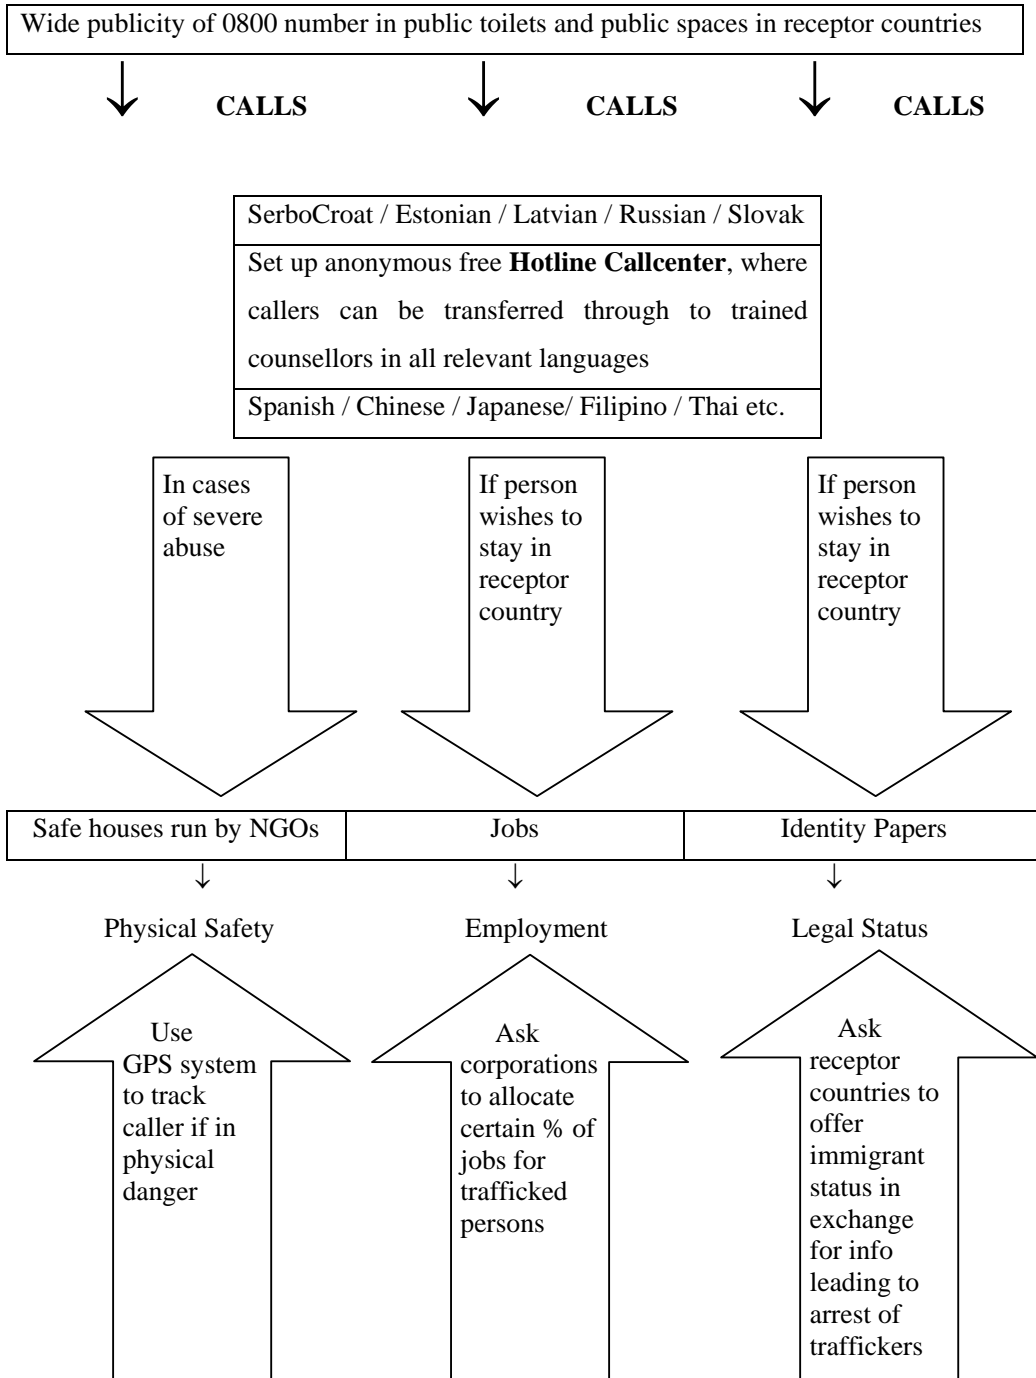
Wide publicity of 0800 number in public toilets and public spaces in receptor countries

CALLS CALLS CALLS

SerboCroat / Estonian / Latvian / Russian / Slovak

Set up anonymous free **Hotline Callcenter**, where callers can be transferred through to trained counsellors in all relevant languages

Spanish / Chinese / Japanese/ Filipino / Thai etc.

In cases of severe abuse

If person wishes to stay in receptor country

If person wishes to stay in receptor country

| Safe houses run by NGOs | Jobs | Identity Papers |
|---|---|---|

Physical Safety

Employment

Legal Status

Use GPS system to track caller if in physical danger

Ask corporations to allocate certain % of jobs for trafficked persons

Ask receptor countries to offer immigrant status in exchange for info leading to arrest of traffickers